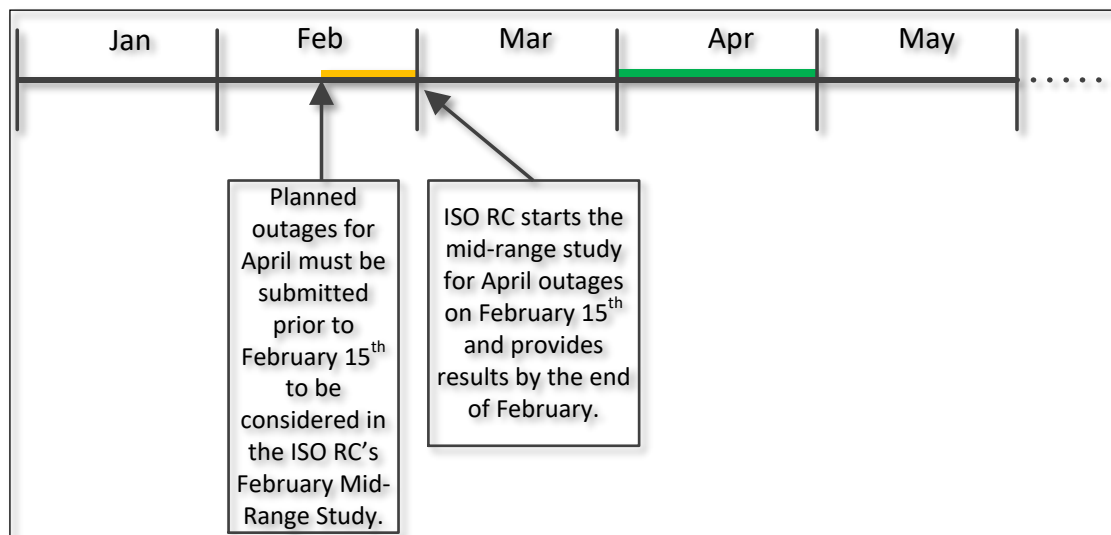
Jan

Feb

Mar

Apr

May

Planned outages for April must be submitted prior to February 15$^{th}$ to be considered in the ISO RC's February Mid-Range Study.

ISO RC starts the mid-range study for April outages on February 15$^{th}$ and provides results by the end of February.